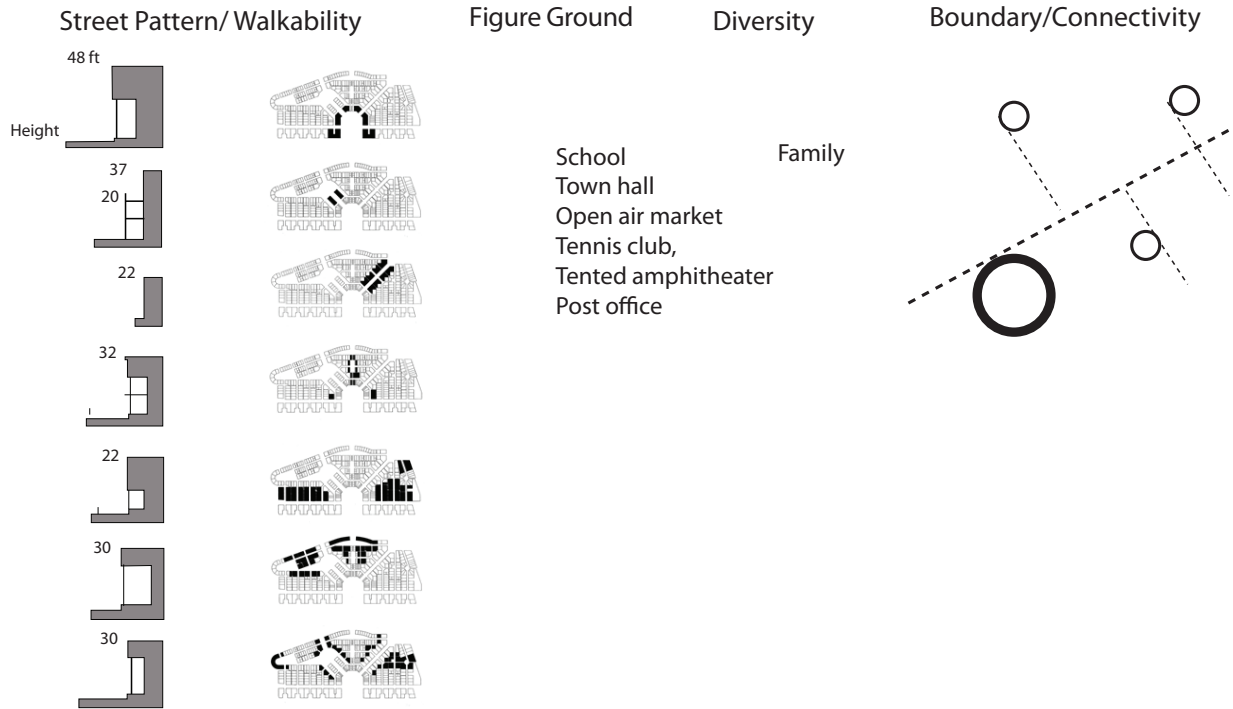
Street Pattern/ Walkability

Figure Ground

Diversity

Boundary/Connectivity

48 ft

Height

37

20

22

32

22

30

30

School
Town hall
Open air market
Tennis club,
Tented amphitheater
Post office

Family